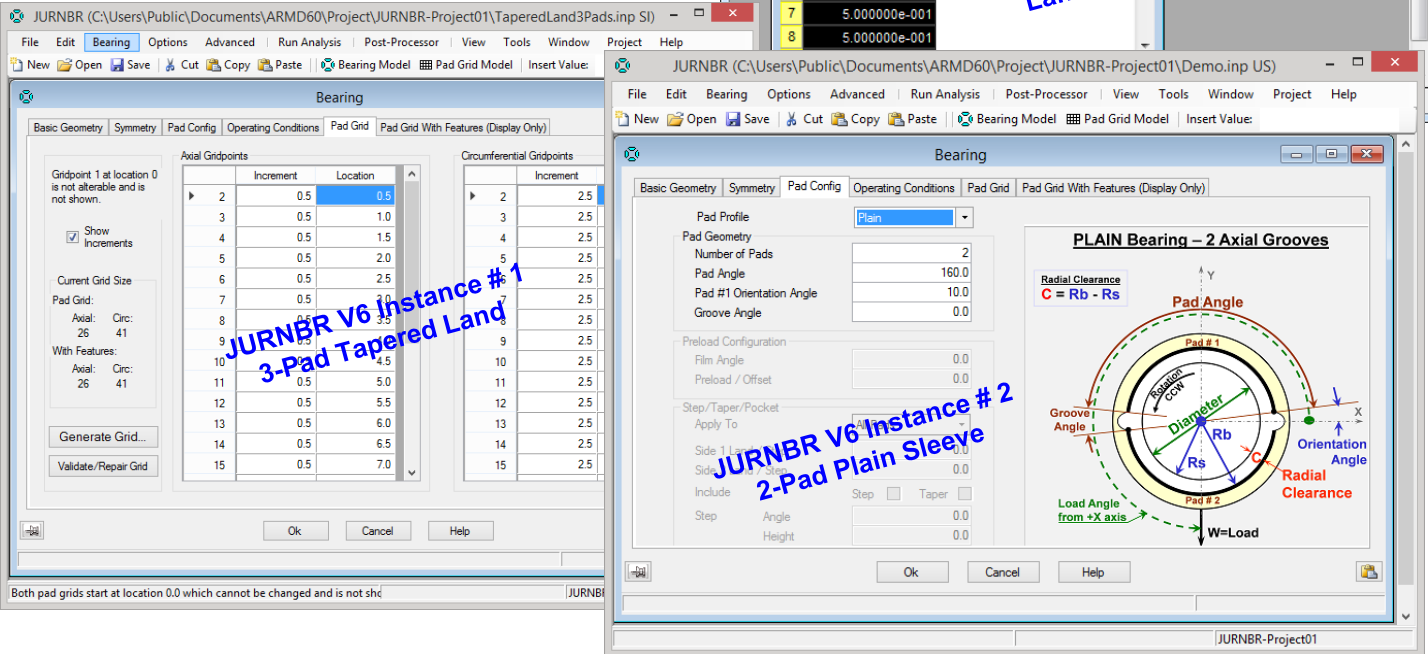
JURNBR (C:\Users\Public\Documents\ARMD60\Project\JURNBR-Project01\TaperedLand3Pads.inp SI)

File Edit Bearing Options Advanced Run Analysis Post-Processor View Tools Window Project Help

New Open Save Cut Copy Paste Bearing Model Pad Grid Model Insert Value:

| 7 | 5.000000e-001 |
|---|---|
| 8 | 5.000000e-001 |

Bearing

Basic Geometry Symmetry Pad Config Operating Conditions Pad Grid Pad Grid With Features (Display Only)

Gridpoint 1 at location 0 is not alterable and is not shown.

Show Increments

Current Grid Size
Pad Grid:
Axial: 26 Circ: 41
With Features:
Axial: 26 Circ: 41

Generate Grid...
Validate/Repair Grid

Axial Gridpoints

| | Increment | Location |
|---|---|---|
| 2 | 0.5 | 0.5 |
| 3 | 0.5 | 1.0 |
| 4 | 0.5 | 1.5 |
| 5 | 0.5 | 2.0 |
| 6 | 0.5 | 2.5 |
| 7 | 0.5 | 3.0 |
| 8 | 0.5 | 3.5 |
| 9 | 0.5 | 4.0 |
| 10 | 0.5 | 4.5 |
| 11 | 0.5 | 5.0 |
| 12 | 0.5 | 5.5 |
| 13 | 0.5 | 6.0 |
| 14 | 0.5 | 6.5 |
| 15 | 0.5 | 7.0 |

Circumferential Gridpoints

| | Increment |
|---|---|
| 2 | 2.5 |
| 3 | 2.5 |
| 4 | 2.5 |
| 5 | 2.5 |
| 6 | 2.5 |
| 7 | 2.5 |
| 8 | 2.5 |
| 9 | 2.5 |
| 10 | 2.5 |
| 11 | 2.5 |
| 12 | 2.5 |
| 13 | 2.5 |
| 14 | 2.5 |
| 15 | 2.5 |

JURNBR V6 Instance # 1
3-Pad Tapered Land

Ok Cancel Help

Both pad grids start at location 0.0 which cannot be changed and is not sho JURNBR

JURNBR (C:\Users\Public\Documents\ARMD60\Project\JURNBR-Project01\Demo.inp US)

File Edit Bearing Options Advanced Run Analysis Post-Processor View Tools Window Project Help

New Open Save Cut Copy Paste Bearing Model Pad Grid Model Insert Value:

Bearing

Basic Geometry Symmetry Pad Config Operating Conditions Pad Grid Pad Grid With Features (Display Only)

Pad Profile Plain
Pad Geometry
Number of Pads 2
Pad Angle 160.0
Pad #1 Orientation Angle 10.0
Groove Angle 0.0

Preload Configuration
Film Angle 0.0
Preload / Offset 0.0

Step/Taper/Pocket
Apply To All
Side 1 Land 0.0
Side Land / Step 0.0
Include Step Taper
Step Angle 0.0
Height 0.0

JURNBR V6 Instance # 2
2-Pad Plain Sleeve

PLAIN Bearing – 2 Axial Grooves

Radial Clearance
C = Rb - Rs

Pad Angle
Y
Pad # 1
Rotation CCW
Diameter
Rb
Rs
C
X
Groove Angle
Orientation Angle
Radial Clearance
Pad # 2
Load Angle from +X axis
W=Load

Ok Cancel Help

JURNBR-Project01